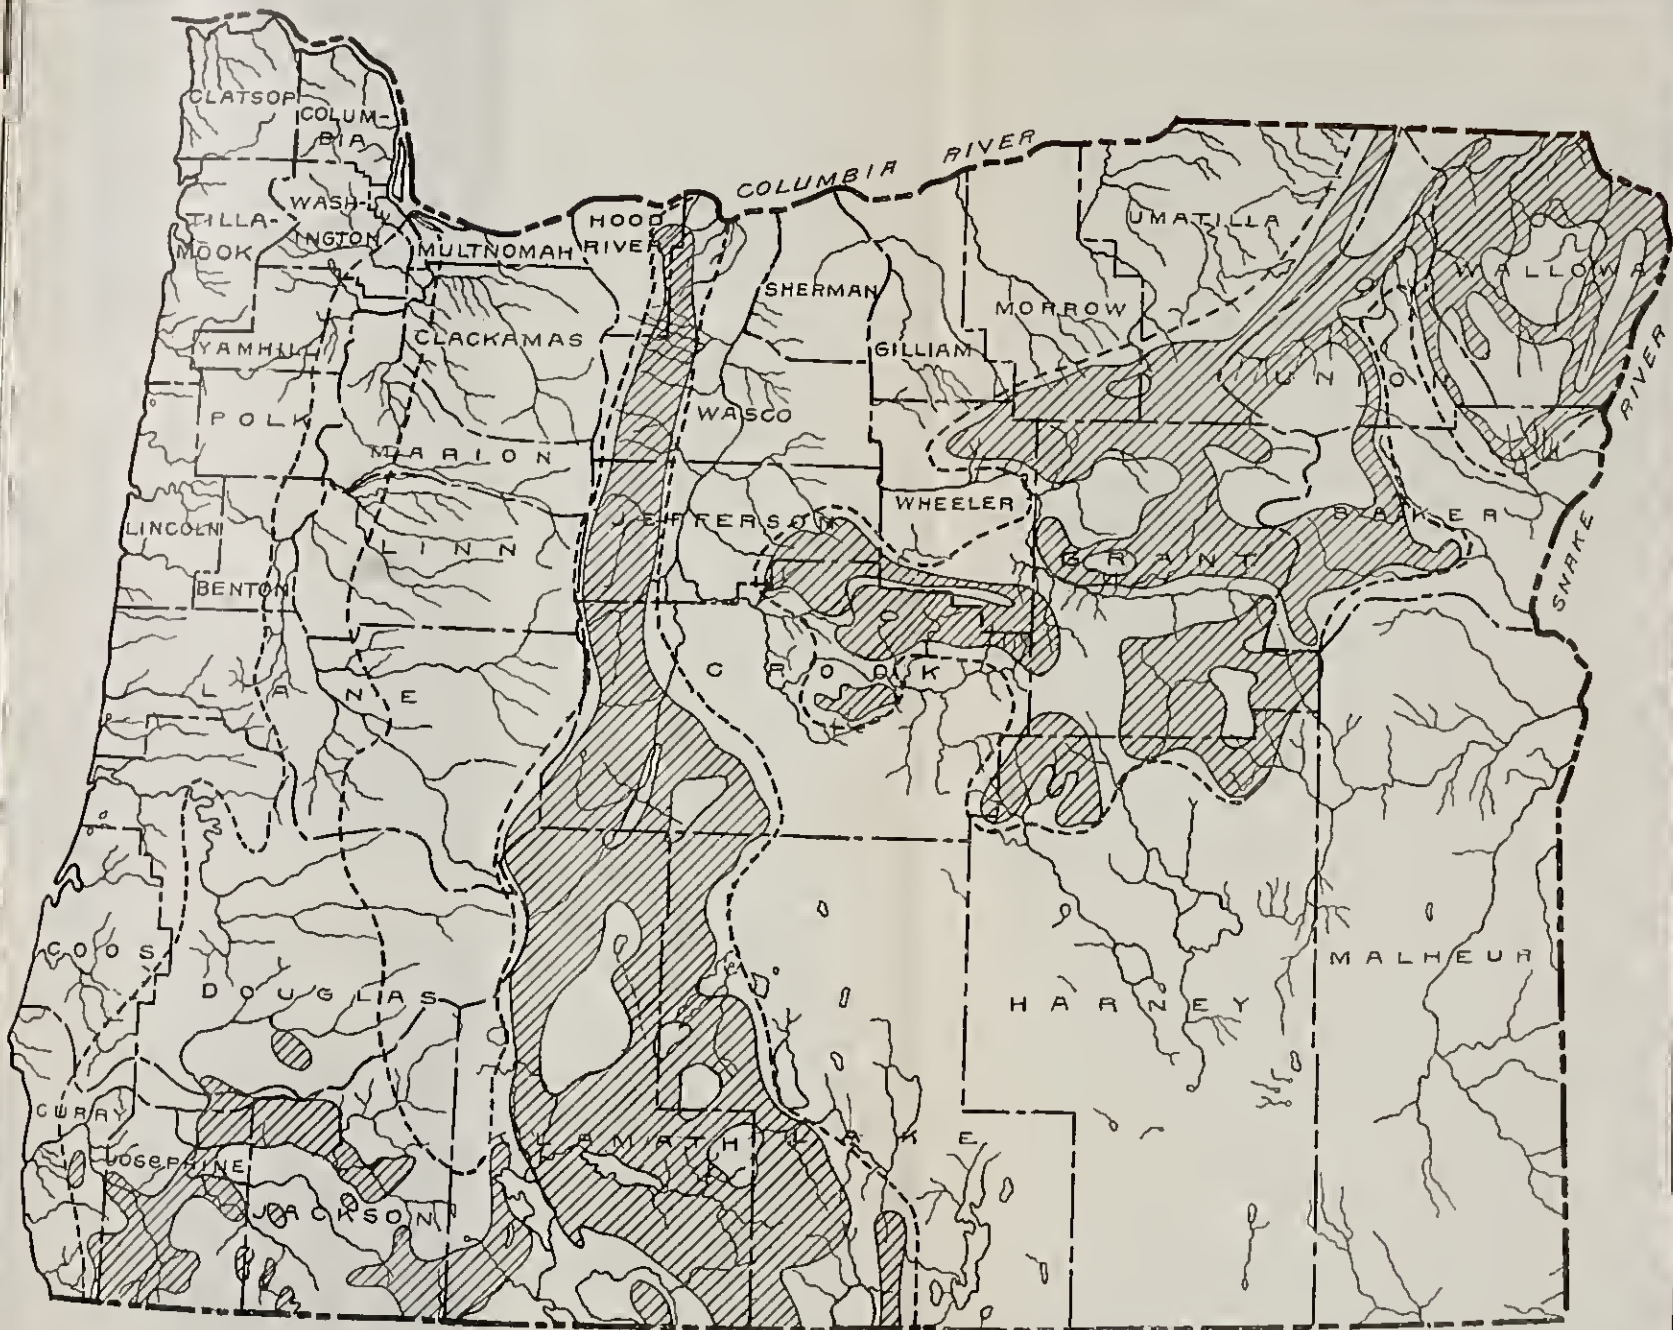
CLATSOP
COLUMBIA
COLUMBIA RIVER
TILLAMOOK
WASHINGTON
MULTNOMAH
HOOD RIVER
UMATILLA
WALLOWA
SHERMAN
MORROW
YAMHILL
CLACKAMAS
GILLIAM
UNION
SNAKE RIVER
POLK
WASCO
MARION
WHEELER
LINCOLN
JEFFERSON
BAKER
LINN
GRANT
BENTON
CROOK
LANE
COOS
DOUGLAS
HARNEY
MALHEUR
CURRY
JOSEPHINE
JACKSON
KLAMATH
LAKE